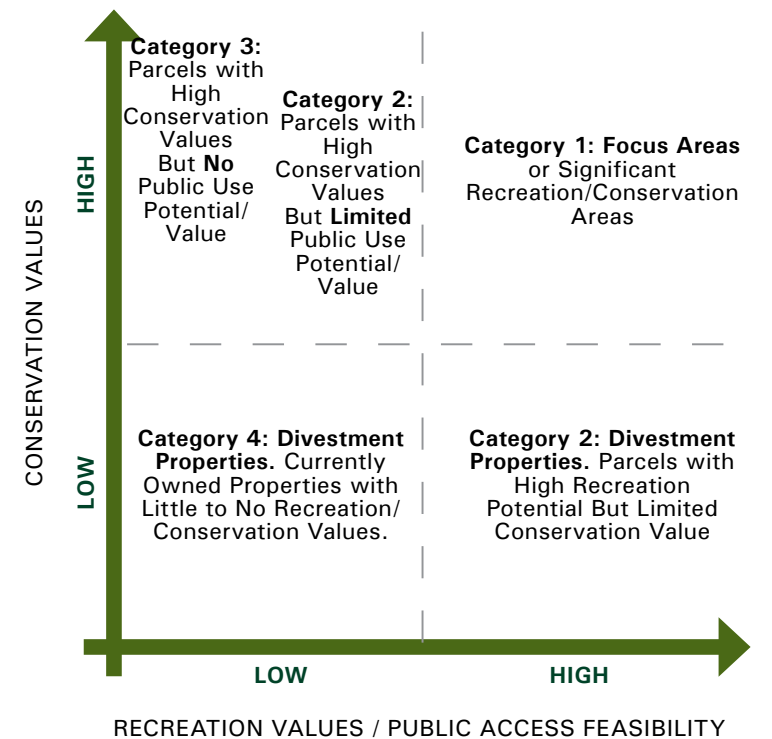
CONSERVATION VALUES

HIGH

LOW

Category 3: Parcels with High Conservation Values But No Public Use Potential/ Value

Category 2: Parcels with High Conservation Values But Limited Public Use Potential/ Value

Category 1: Focus Areas or Significant Recreation/Conservation Areas

Category 4: Divestment Properties. Currently Owned Properties with Little to No Recreation/ Conservation Values.

Category 2: Divestment Properties. Parcels with High Recreation Potential But Limited Conservation Value

LOW

HIGH

RECREATION VALUES / PUBLIC ACCESS FEASIBILITY